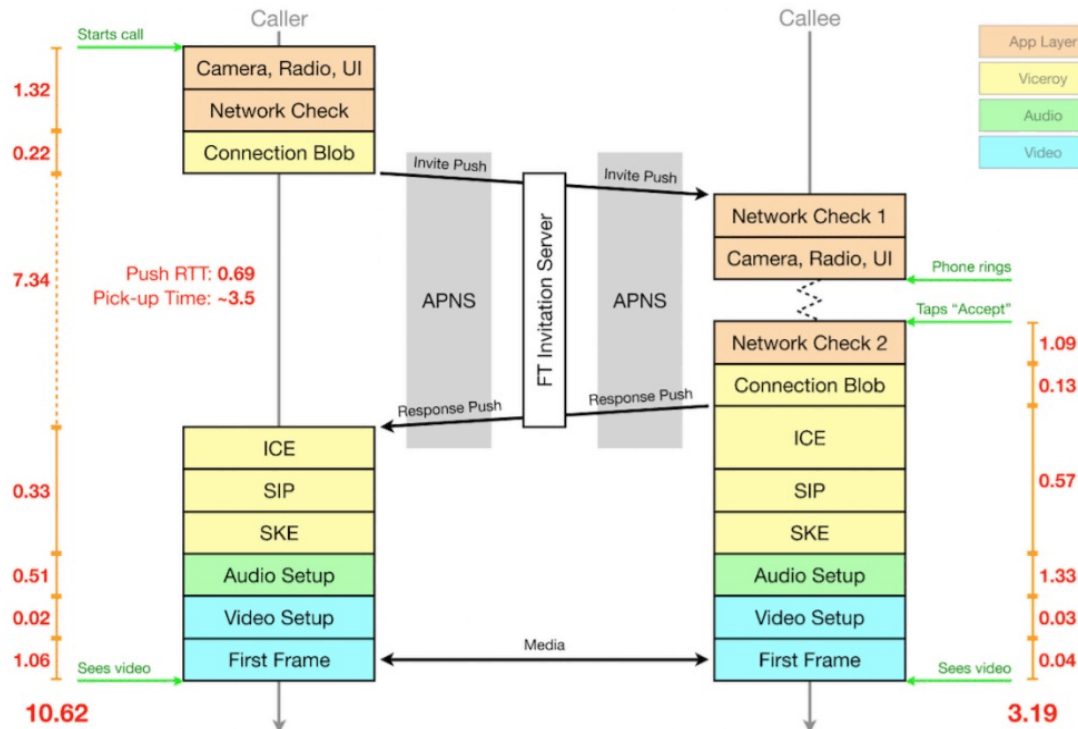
Caller

Callee

App Layer

Viceroy

Audio

Video

Starts call

1.32

Camera, Radio, UI

Network Check

0.22

Connection Blob

Invite Push

Invite Push

FT Invitation Server

Network Check 1

Camera, Radio, UI

Phone rings

7.34

Push RTT: 0.69
Pick-up Time: ~3.5

APNS

APNS

Taps "Accept"

Network Check 2

1.09

Connection Blob

0.13

Response Push

Response Push

ICE

ICE

0.33

SIP

SIP

0.57

SKE

SKE

0.51

Audio Setup

Audio Setup

1.33

0.02

Video Setup

Video Setup

0.03

1.06

First Frame

Media

First Frame

0.04

Sees video

Sees video

10.62

3.19